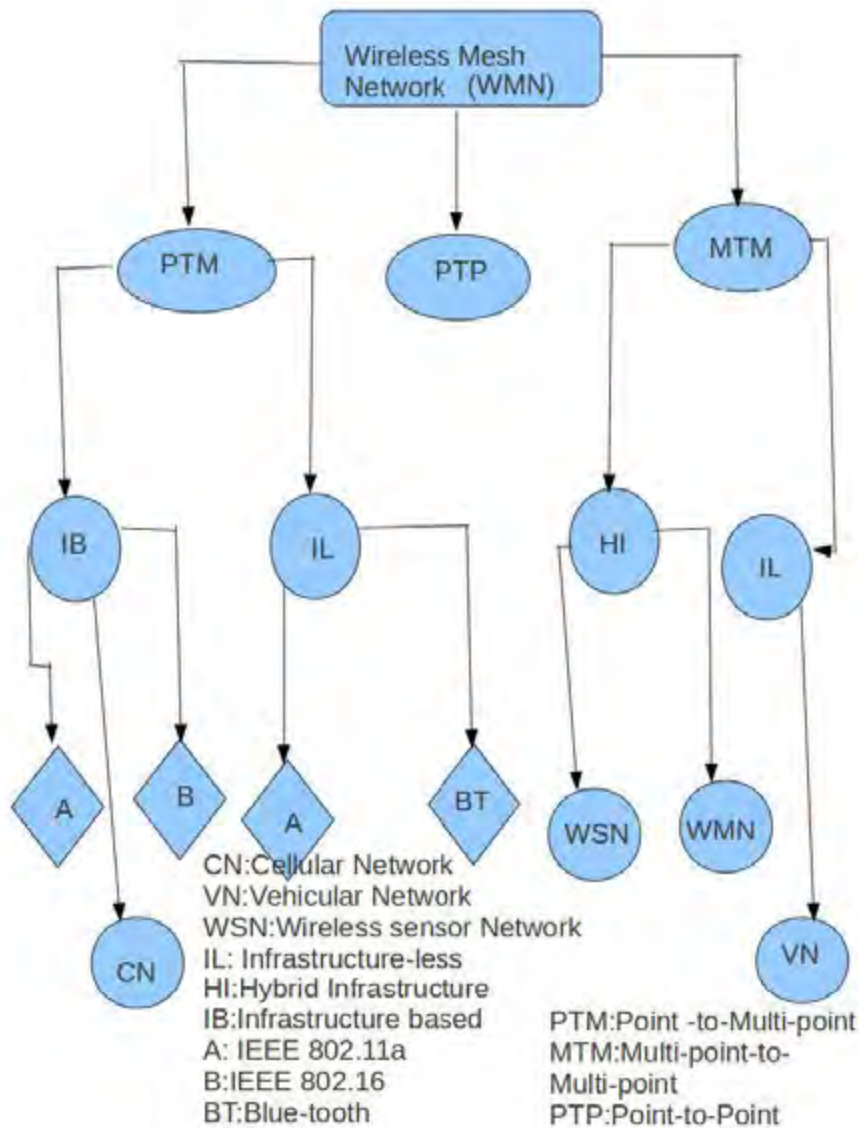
Wireless Mesh Network (WMN)

PTM

PTP

MTM

IB

IL

HI

IL

A

B

A

BT

WSN

WMN

CN

VN

CN:Cellular Network
VN:Vehicular Network
WSN:Wireless sensor Network
IL: Infrastructure-less
HI:Hybrid Infrastructure
IB:Infrastructure based
A: IEEE 802.11a
B:IEEE 802.16
BT:Blue-tooth

PTM:Point -to-Multi-point
MTM:Multi-point-to-Multi-point
PTP:Point-to-Point